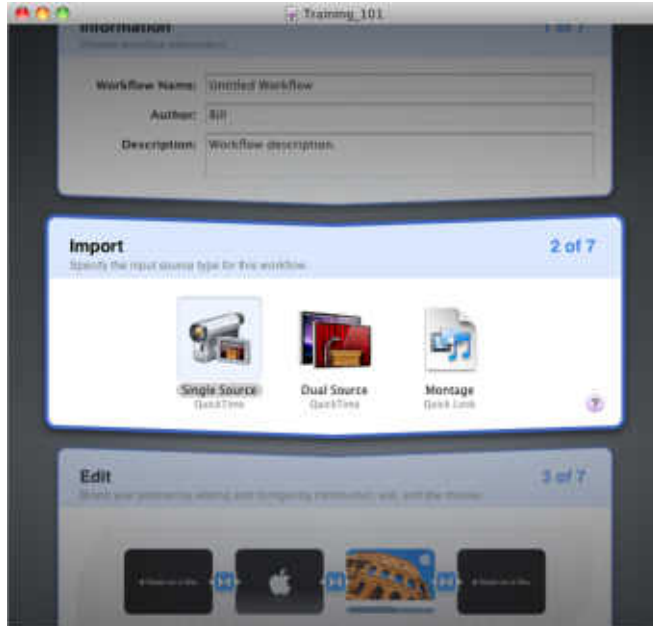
Training_101

Information
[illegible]
1 of 7

Workflow Name: Untitled Workflow
Author: Bill
Description: Workflow description.

Import
2 of 7
Specify the input source type for this workflow.

Single Source
QuickTime
Dual Source
QuickTime
Montage
Quick Look

?

Edit
3 of 7
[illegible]